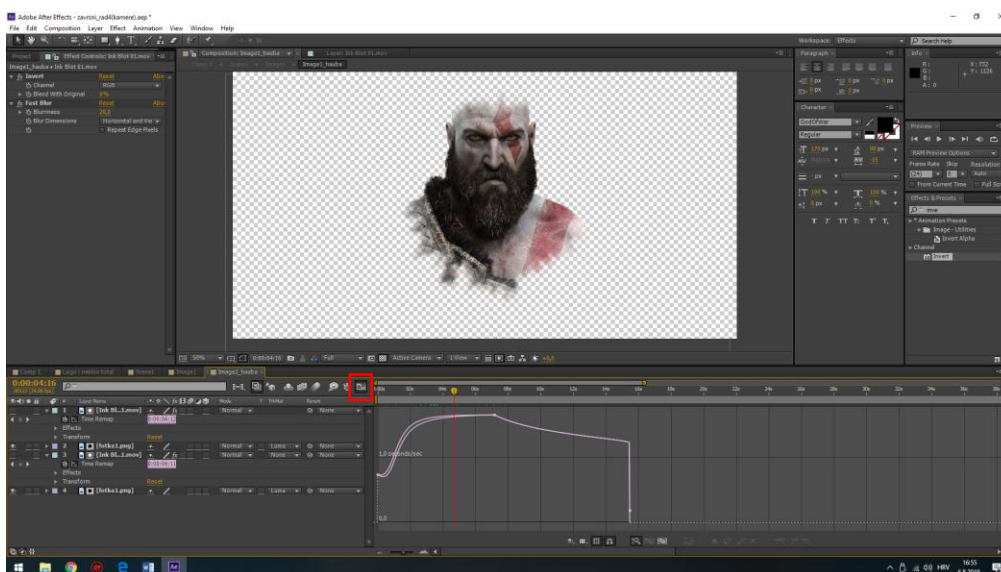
Adobe After Effects - zavrsni_rad4(kamere).aep *
File Edit Composition Layer Effect Animation View Window Help

Project Effect Controls: Ink Blot 01.mov
Image1_hauba • Ink Blot 01.mov
fx Invert Reset About
Channel RGB
Blend With Original 0%
fx Fast Blur Reset About
Blurriness 20,0
Blur Dimensions Horizontal and Ver
Repeat Edge Pixels

Composition: Image1_hauba
Layer: Ink Blot 01.mov
Image1_hauba

50% 0:00:04:16 Full Active Camera 1 View +0,0

Workspace: Effects
Search Help
Paragraph
Info
X: 752
Y: 1126
A: 0
Character
GodOfWar
Regular
175 px
Metrics
px
100 %
100 %
0 px
0 %
Preview
RAM Preview Options
Frame Rate Skip Resolution
(24) 0 Auto
From Current Time Full Screen
Effects & Presets
inve
* Animation Presets
Image - Utilities
Invert Alpha
* Channel
Invert

Comp 1 Logo i naslov total Scene1 Image1 Image1_hauba
0:00:04:16
00112 (24.00 fps)
Layer Name Mode T TrkMat Parent
1 [Ink Bl...1.mov] Normal None
Time Remap 0:01:04:13
Effects
Transform Reset
2 [fotka1.png] Normal Luma None
3 [Ink Bl...1.mov] Normal None None
Time Remap 0:01:04:13
Effects
Transform Reset
4 [fotka1.png] Normal Luma None

1,0 seconds/sec
0,0

HRV 16:55